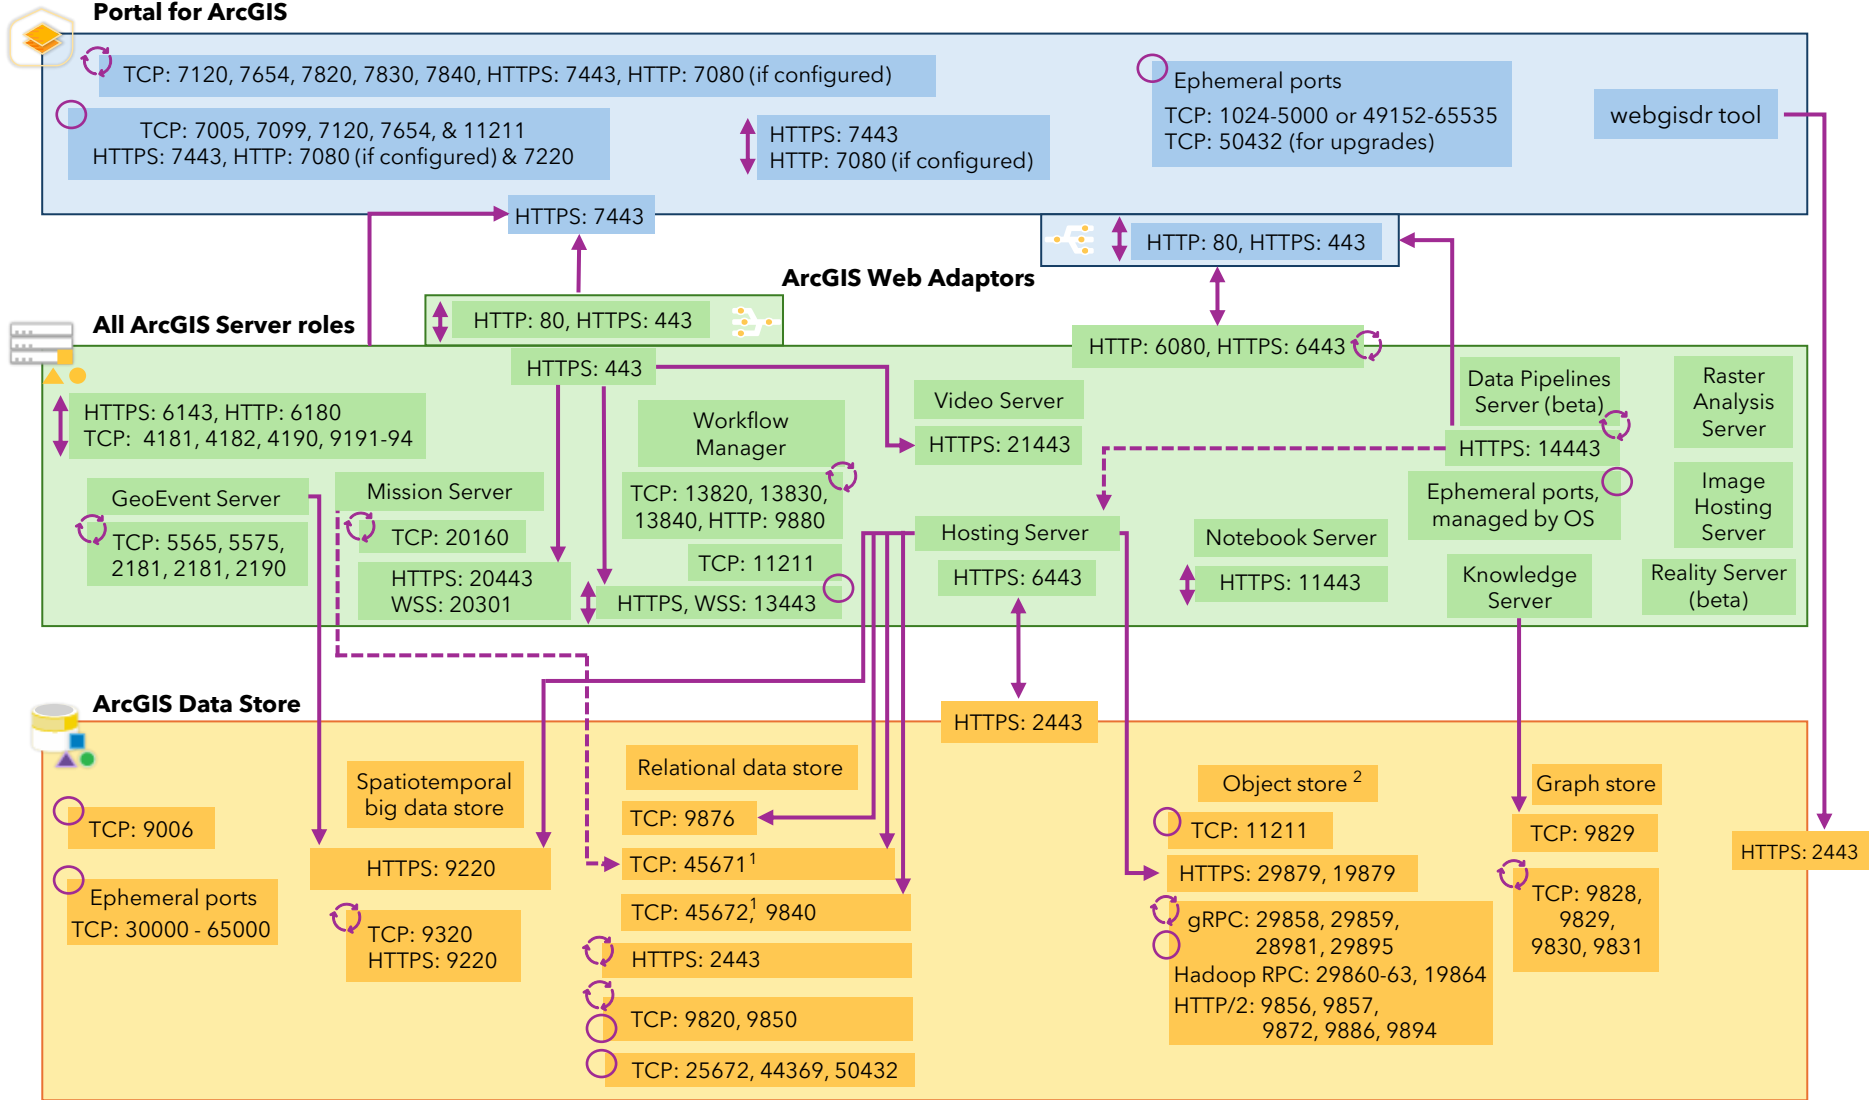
Portal for ArcGIS

TCP: 7120, 7654, 7820, 7830, 7840, HTTPS: 7443, HTTP: 7080 (if configured)

TCP: 7005, 7099, 7120, 7654, & 11211
HTTPS: 7443, HTTP: 7080 (if configured) & 7220

HTTPS: 7443
HTTP: 7080 (if configured)

Ephemeral ports
TCP: 1024-5000 or 49152-65535
TCP: 50432 (for upgrades)

webgisdr tool

HTTPS: 7443

HTTP: 80, HTTPS: 443

ArcGIS Web Adaptors

All ArcGIS Server roles

HTTP: 80, HTTPS: 443

HTTP: 6080, HTTPS: 6443

HTTPS: 443

HTTPS: 6143, HTTP: 6180
TCP: 4181, 4182, 4190, 9191-94

Workflow Manager

Video Server

HTTPS: 21443

Data Pipelines Server (beta)

HTTPS: 14443

Raster Analysis Server

GeoEvent Server

TCP: 5565, 5575, 2181, 2181, 2190

Mission Server

TCP: 20160

HTTPS: 20443
WSS: 20301

TCP: 13820, 13830, 13840, HTTP: 9880

TCP: 11211

HTTPS, WSS: 13443

Hosting Server

HTTPS: 6443

Notebook Server

HTTPS: 11443

Ephemeral ports, managed by OS

Image Hosting Server

Knowledge Server

Reality Server (beta)

ArcGIS Data Store

HTTPS: 2443

TCP: 9006

Ephemeral ports
TCP: 30000 - 65000

Spatiotemporal big data store

HTTPS: 9220

TCP: 9320
HTTPS: 9220

Relational data store

TCP: 9876

TCP: 45671$^1$

TCP: 45672,$^1$ 9840

HTTPS: 2443

TCP: 9820, 9850

TCP: 25672, 44369, 50432

Object store $^2$

TCP: 11211

HTTPS: 29879, 19879

gRPC: 29858, 29859, 28981, 29895
Hadoop RPC: 29860-63, 19864
HTTP/2: 9856, 9857, 9872, 9886, 9894

Graph store

TCP: 9829

TCP: 9828, 9829, 9830, 9831

HTTPS: 2443